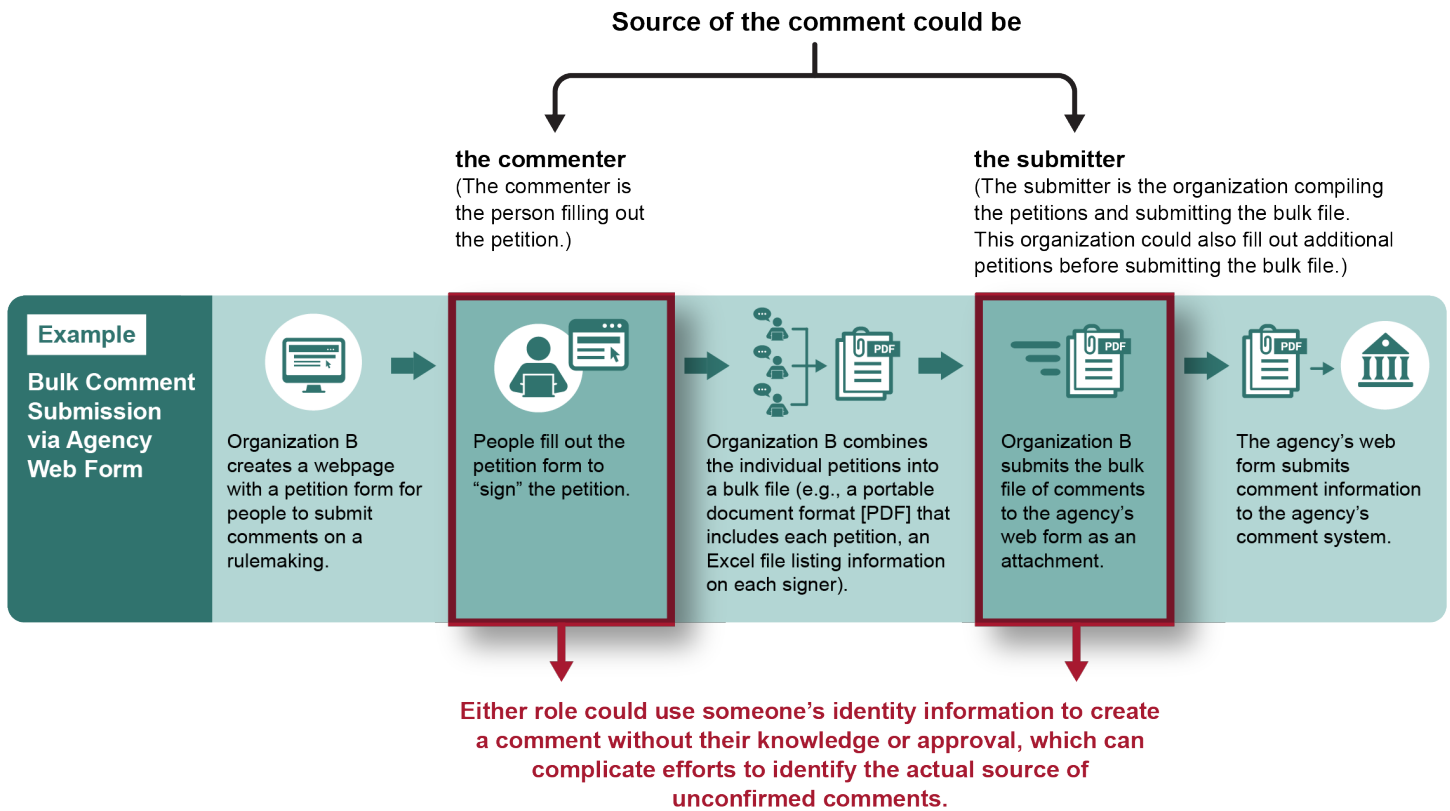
Source of the comment could be

the commenter
(The commenter is the person filling out the petition.)

the submitter
(The submitter is the organization compiling the petitions and submitting the bulk file. This organization could also fill out additional petitions before submitting the bulk file.)

Example

Bulk Comment Submission via Agency Web Form

Organization B creates a webpage with a petition form for people to submit comments on a rulemaking.

People fill out the petition form to “sign” the petition.

PDF

Organization B combines the individual petitions into a bulk file (e.g., a portable document format [PDF] that includes each petition, an Excel file listing information on each signer).

PDF

Organization B submits the bulk file of comments to the agency’s web form as an attachment.

PDF

The agency’s web form submits comment information to the agency’s comment system.

Either role could use someone’s identity information to create a comment without their knowledge or approval, which can complicate efforts to identify the actual source of unconfirmed comments.